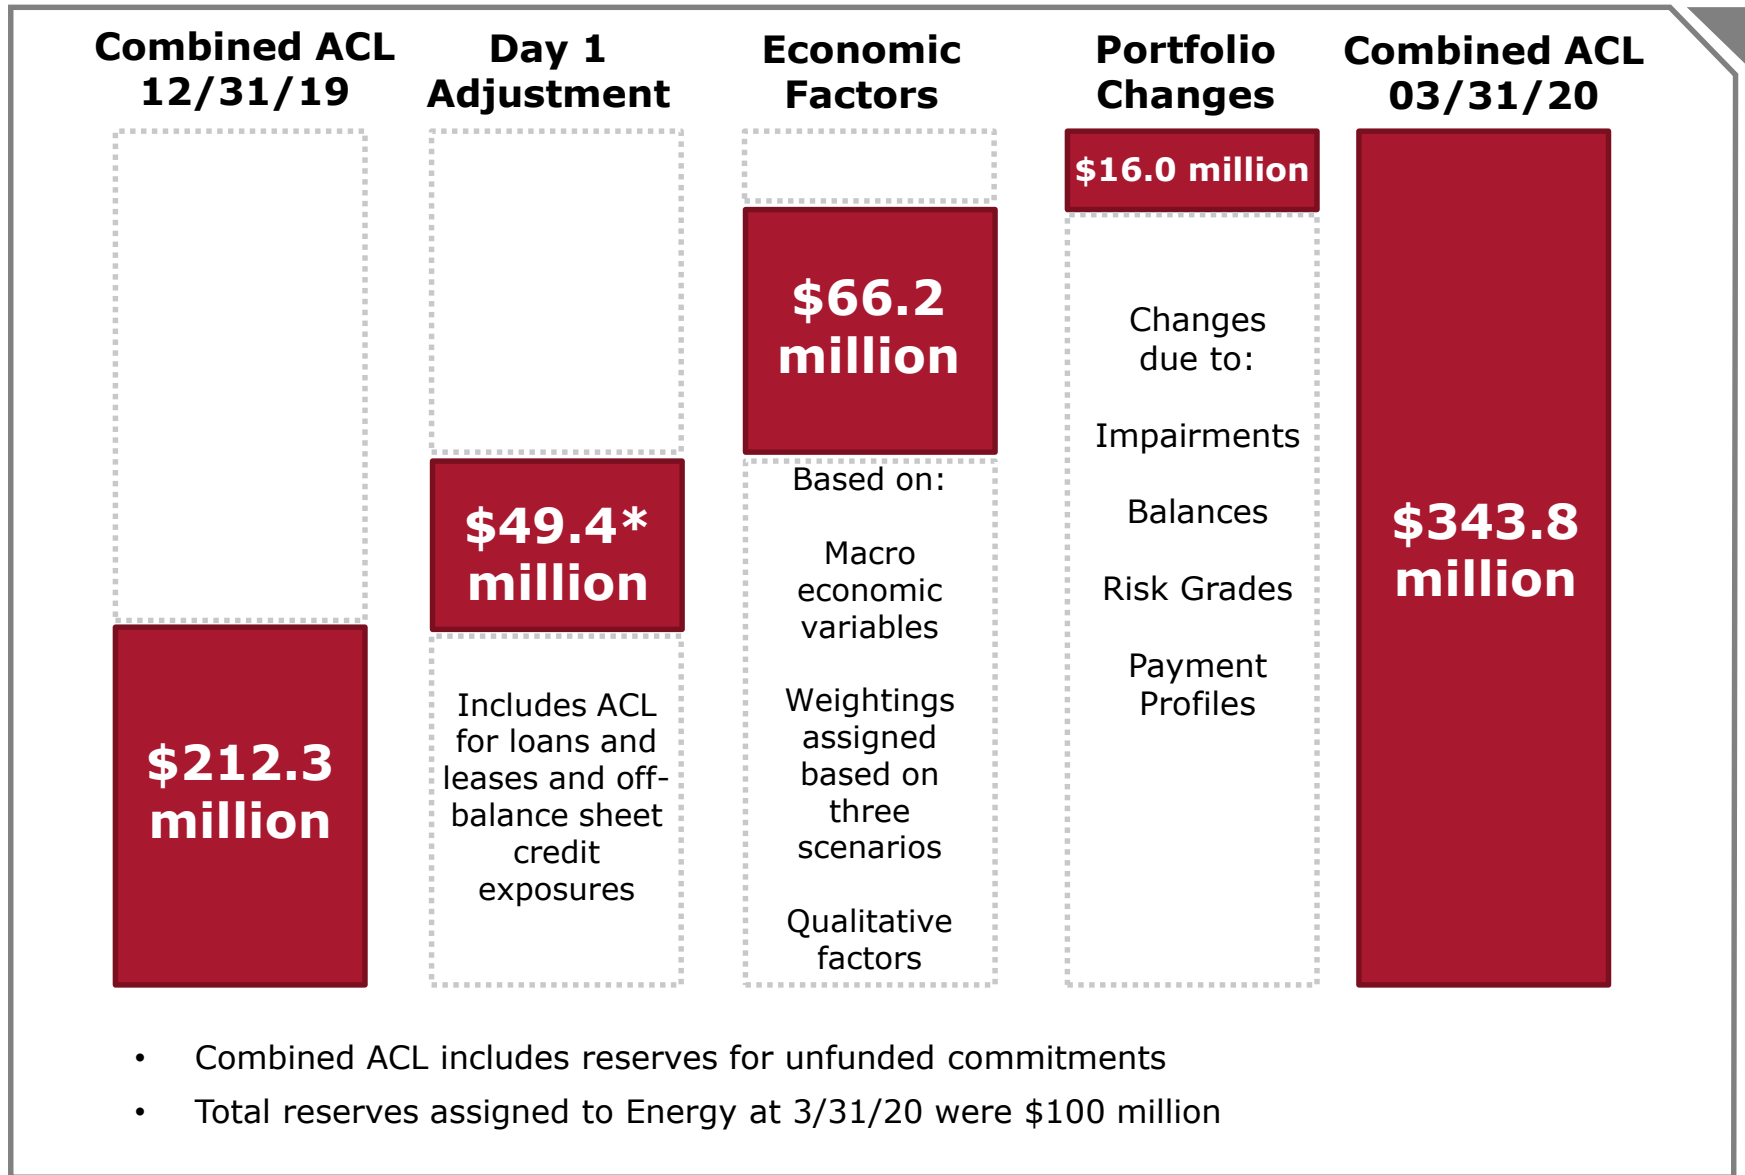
Combined ACL 12/31/19

Day 1 Adjustment

Economic Factors

Portfolio Changes

Combined ACL 03/31/20

$212.3 million

$49.4* million

Includes ACL for loans and leases and off-balance sheet credit exposures

$66.2 million

Based on:

Macro economic variables

Weightings assigned based on three scenarios

Qualitative factors

$16.0 million

Changes due to:

Impairments

Balances

Risk Grades

Payment Profiles

$343.8 million

• Combined ACL includes reserves for unfunded commitments

• Total reserves assigned to Energy at 3/31/20 were $100 million